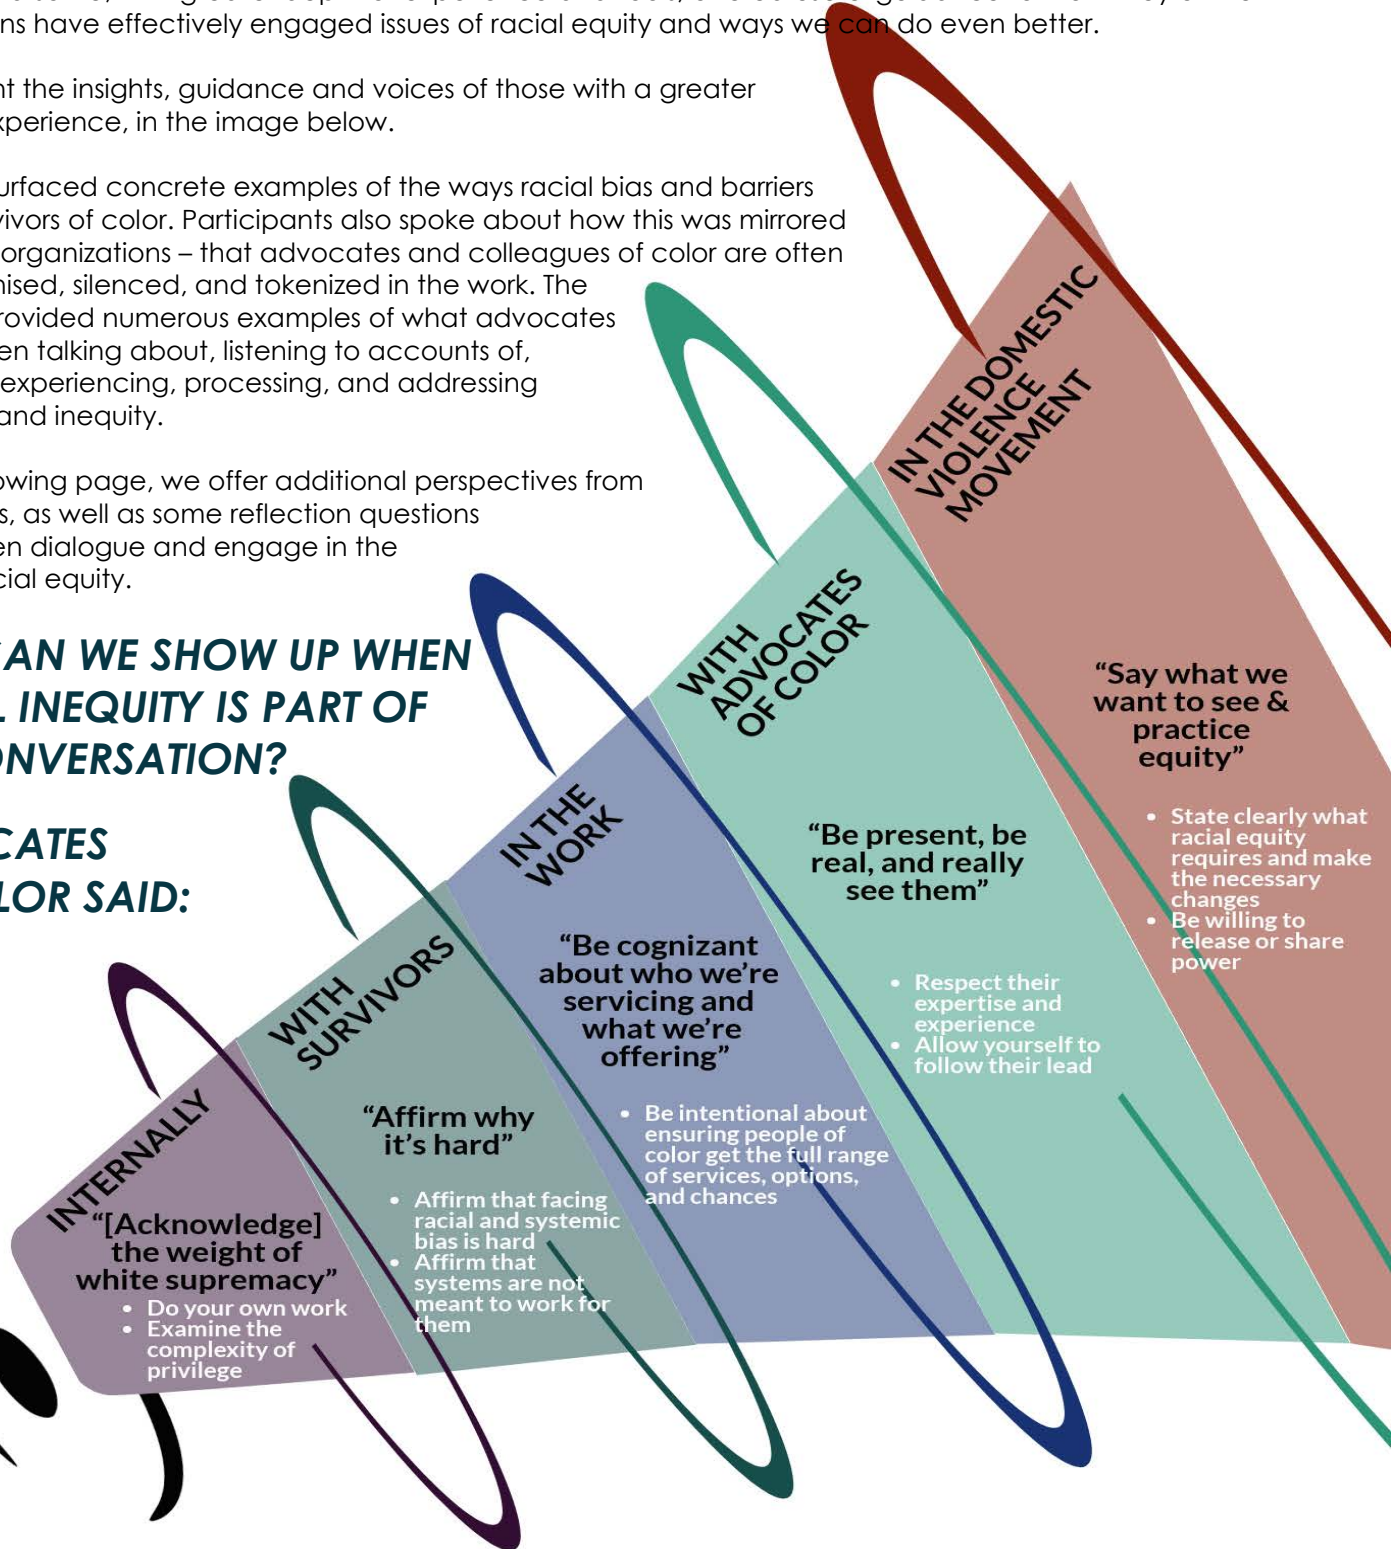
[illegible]ns have effectively engaged issues of racial equity and ways we can do even better.

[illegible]t the insights, guidance and voices of those with a greater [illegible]xperience, in the image below.

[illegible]urfaced concrete examples of the ways racial bias and barriers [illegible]vivors of color. Participants also spoke about how this was mirrored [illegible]organizations – that advocates and colleagues of color are often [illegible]nised, silenced, and tokenized in the work. The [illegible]rovided numerous examples of what advocates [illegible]en talking about, listening to accounts of, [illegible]experiencing, processing, and addressing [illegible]and inequity.

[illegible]owing page, we offer additional perspectives from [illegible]s, as well as some reflection questions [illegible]en dialogue and engage in the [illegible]cial equity.

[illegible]AN WE SHOW UP WHEN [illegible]. INEQUITY IS PART OF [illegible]ONVERSATION?

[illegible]CATES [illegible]LOR SAID:

INTERNALLY

"[Acknowledge] the weight of white supremacy"

- Do your own work
- Examine the complexity of privilege

WITH SURVIVORS

"Affirm why it's hard"

- Affirm that facing racial and systemic bias is hard
- Affirm that systems are not meant to work for them

IN THE WORK

"Be cognizant about who we're servicing and what we're offering"

- Be intentional about ensuring people of color get the full range of services, options, and chances

WITH ADVOCATES OF COLOR

"Be present, be real, and really see them"

- Respect their expertise and experience
- Allow yourself to follow their lead

IN THE DOMESTIC VIOLENCE MOVEMENT

"Say what we want to see & practice equity"

- State clearly what racial equity requires and make the necessary changes
- Be willing to release or share power